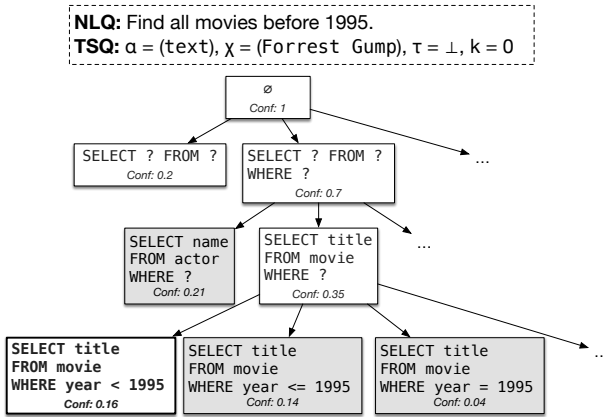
**NLQ:** Find all movies before 1995.
**TSQ:** α = (text), χ = (Forrest Gump), τ = ⊥, k = 0

∅
Conf: 1

SELECT ? FROM ?
Conf: 0.2

SELECT ? FROM ? WHERE ?
Conf: 0.7

...

SELECT name FROM actor WHERE ?
Conf: 0.21

SELECT title FROM movie WHERE ?
Conf: 0.35

...

**SELECT title FROM movie WHERE year < 1995**
Conf: 0.16

SELECT title FROM movie WHERE year <= 1995
Conf: 0.14

SELECT title FROM movie WHERE year = 1995
Conf: 0.04

..